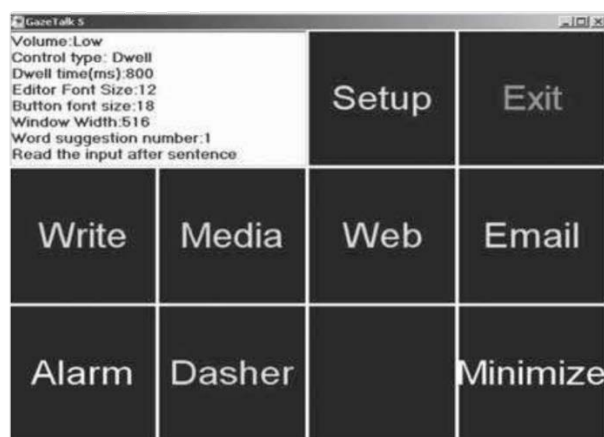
GazeTalk 5

Volume:Low
Control type: Dwell
Dwell time(ms):800
Editor Font Size:12
Button font size:18
Window Width:516
Word suggestion number:1
Read the input after sentence

Setup

Exit

Write

Media

Web

Email

Alarm

Dasher

Minimize